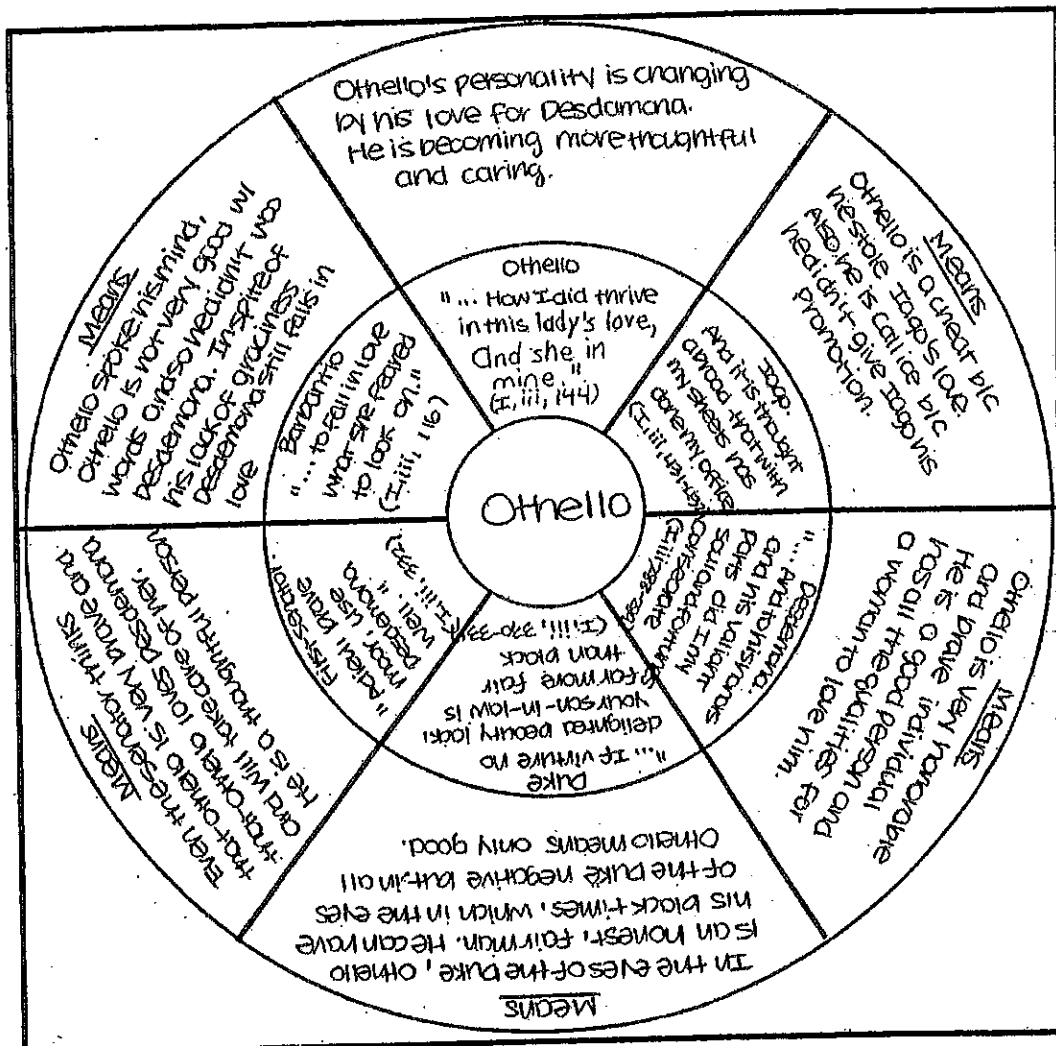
Othello

Othello
"... How I did thrive in this lady's love, And she in mine."
(I, iii, 144)

Othello's personality is changing by his love for Desdamona. He is becoming more thoughtful and caring.

Iago:
And it is thought abroad that 'twixt my sheets he's done my office
(I, iii, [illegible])

Means
Othello is a cheat b/c he stole Iago's love. Also he is call ice b/c he didn't give Iago his promotion.

Desdamona:
"... And to his honors and his valiant parts did I my soul and fortunes consecrate"
(I, iii, 282-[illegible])

Means
Othello is very honorable and brave individual. He is a good person and has all the qualities for a woman to love him.

Duke
"... If virtue no delighted beauty lack, your son-in-law is far more fair than black"
(I, iii, 329-33)

Means
In the eyes of the Duke, Othello is an honest, fair man. He can have his black times, which in the eyes of the Duke negative but in all Othello means only good.

First Senator
"Adieu, brave moor, use Desdemona well."
(I, iii, 333)

Means
Even the senator thinks that Othello is very brave and will take care of her. Othello loves Desdemona. He is a thoughtful person.

Barbantio
"... to fall in love with what she feared to look on."
(I, iii, 116)

Means
Othello spoke his mind, Othello is not very good w/ words and so he didn't woo Desdemona. In spite of his lack of graciness Desdemona still falls in love